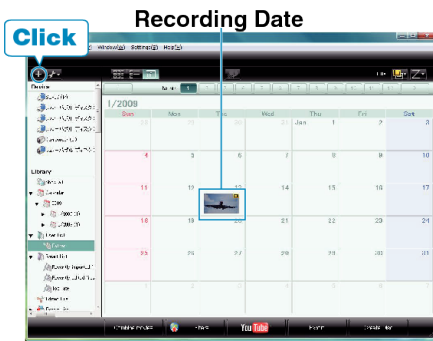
Click

Recording Date

Window(W) Settings(S) Help(H)

Device

Library

Calendar

1/2009

| Sun | Mon | Tue | Wed | Thu | Fri | Sat |
|---|---|---|---|---|---|---|
| 28 | 29 | 30 | 31 | Jan 1 | 2 | 3 |
| 4 | 5 | 6 | 7 | 8 | 9 | 10 |
| 11 | 12 | 13 | 14 | 15 | 16 | 17 |
| 18 | 19 | 20 | 21 | 22 | 23 | 24 |
| 25 | 26 | 27 | 28 | 29 | 30 | 31 |
| 1 | 2 | 3 | 4 | 5 | 6 | 7 |

YouTube